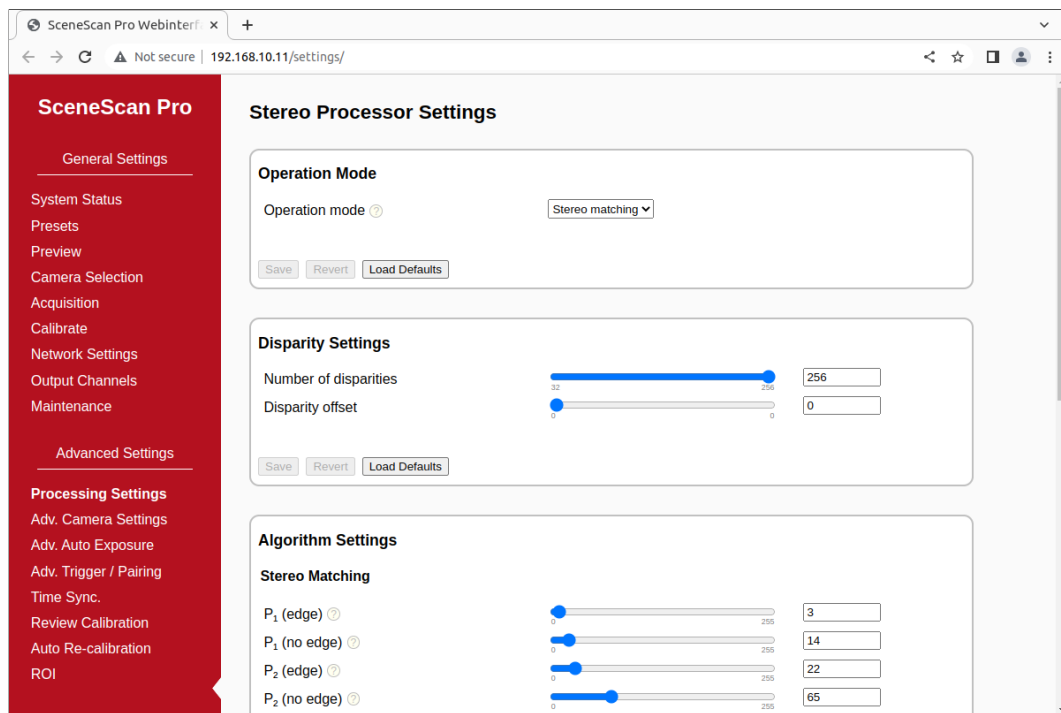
SceneScan Pro Webinterf ×
+

Not secure | 192.168.10.11/settings/

SceneScan Pro

General Settings

System Status
Presets
Preview
Camera Selection
Acquisition
Calibrate
Network Settings
Output Channels
Maintenance

Advanced Settings

Processing Settings
Adv. Camera Settings
Adv. Auto Exposure
Adv. Trigger / Pairing
Time Sync.
Review Calibration
Auto Re-calibration
ROI

Stereo Processor Settings

Operation Mode

Operation mode ? Stereo matching

Save Revert Load Defaults

Disparity Settings

Number of disparities 32 256 256
Disparity offset 0 0 0

Save Revert Load Defaults

Algorithm Settings

Stereo Matching

$P_1$ (edge) ? 0 255 3
$P_1$ (no edge) ? 0 255 14
$P_2$ (edge) ? 0 255 22
$P_2$ (no edge) ? 0 255 65